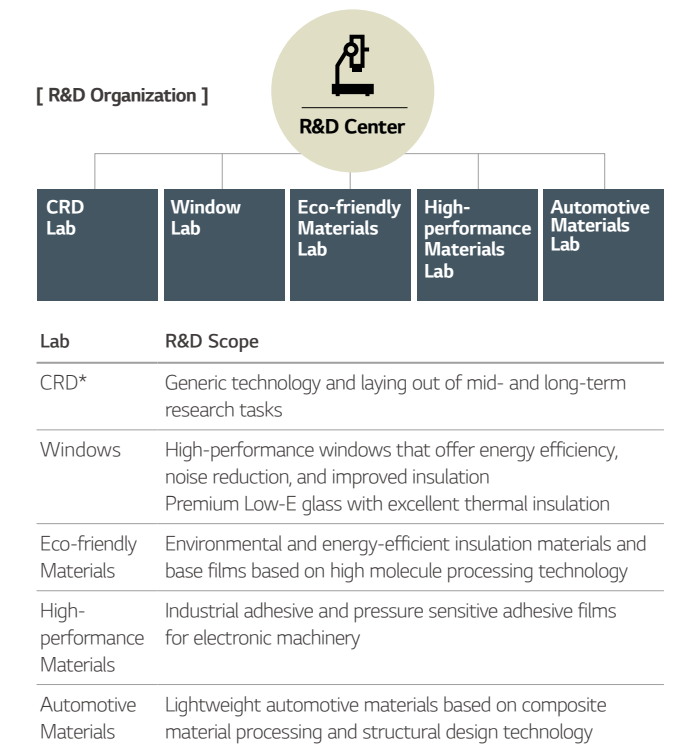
[ R&D Organization ]

R&D Center

CRD Lab

Window Lab

Eco-friendly Materials Lab

High-performance Materials Lab

Automotive Materials Lab

| Lab | R&D Scope |
|---|---|
| CRD* | Generic technology and laying out of mid- and long-term research tasks |
| Windows | High-performance windows that offer energy efficiency, noise reduction, and improved insulation<br>Premium Low-E glass with excellent thermal insulation |
| Eco-friendly Materials | Environmental and energy-efficient insulation materials and base films based on high molecule processing technology |
| High-performance Materials | Industrial adhesive and pressure sensitive adhesive films for electronic machinery |
| Automotive Materials | Lightweight automotive materials based on composite material processing and structural design technology |